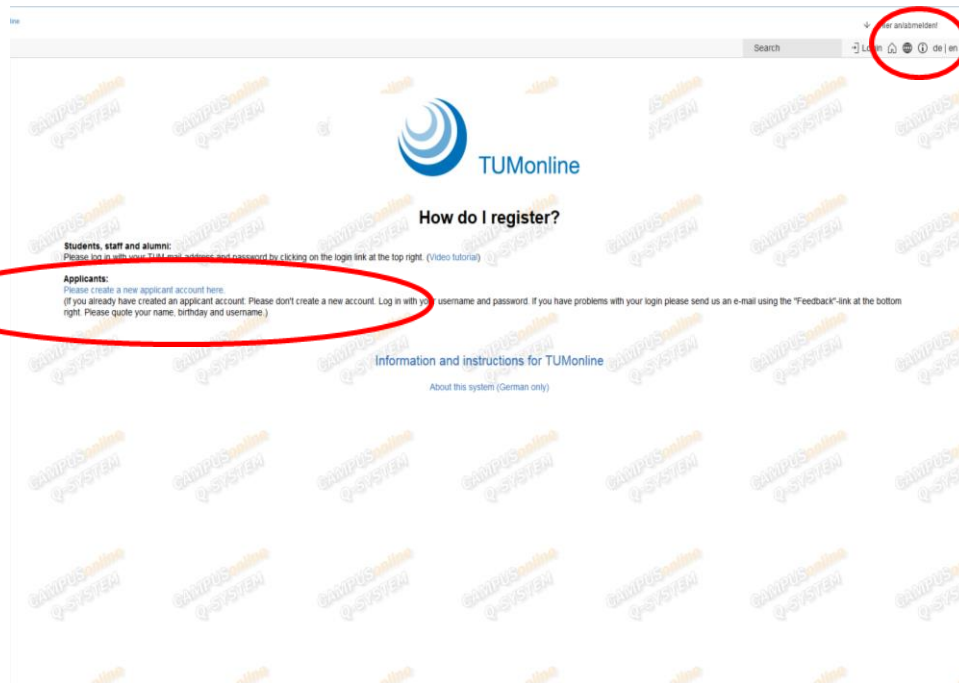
line

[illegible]ter an/abmelden!

Search

Login de | en

CAMPUSonline Q-SYSTEM

TUMonline

How do I register?

Students, staff and alumni:
Please log in with your TUM-mail address and password by clicking on the login link at the top right. (Video tutorial)

Applicants:
Please create a new applicant account here.
(If you already have created an applicant account: Please don't create a new account. Log in with your username and password. If you have problems with your login please send us an e-mail using the "Feedback"-link at the bottom right. Please quote your name, birthday and username.)

Information and instructions for TUMonline

About this system (German only)